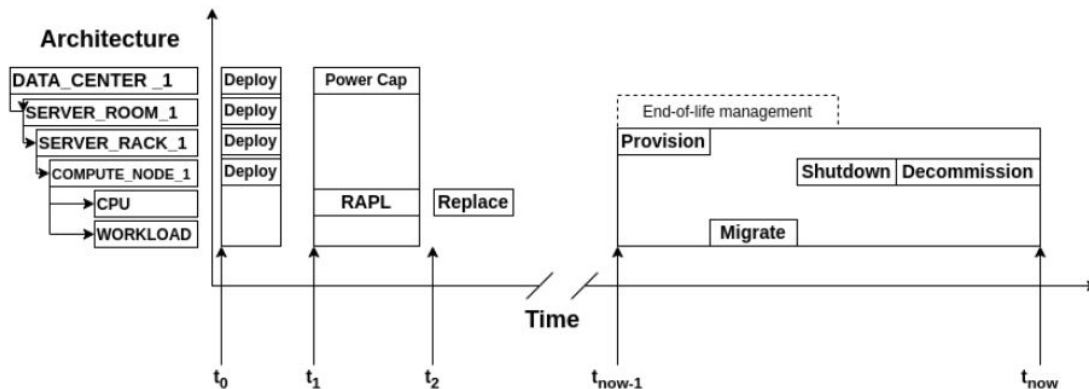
Architecture

DATA_CENTER _1

SERVER_ROOM_1

SERVER_RACK_1

COMPUTE_NODE_1

CPU

WORKLOAD

Deploy

Deploy

Deploy

Deploy

Power Cap

RAPL

Replace

End-of-life management

Provision

Shutdown

Decommission

Migrate

Time

$t_0$

$t_1$

$t_2$

$t_{now-1}$

$t_{now}$